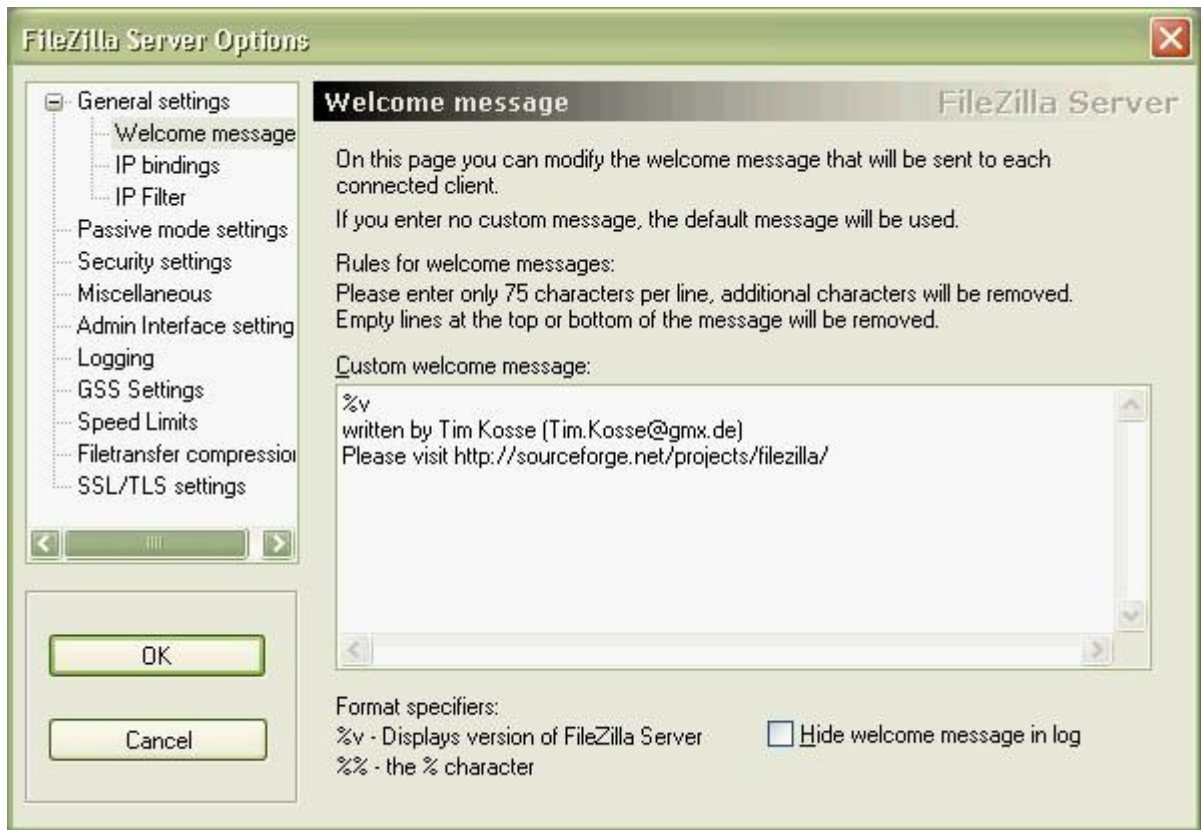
FileZilla Server Options

General settings
Welcome message
IP bindings
IP Filter
Passive mode settings
Security settings
Miscellaneous
Admin Interface setting
Logging
GSS Settings
Speed Limits
Filetransfer compressio
SSL/TLS settings

OK

Cancel

Welcome message

FileZilla Server

On this page you can modify the welcome message that will be sent to each connected client.

If you enter no custom message, the default message will be used.

Rules for welcome messages:
Please enter only 75 characters per line, additional characters will be removed.
Empty lines at the top or bottom of the message will be removed.

Custom welcome message:

%v
written by Tim Kosse (Tim.Kosse@gmx.de)
Please visit http://sourceforge.net/projects/filezilla/

Format specifiers:
%v - Displays version of FileZilla Server
%% - the % character

Hide welcome message in log